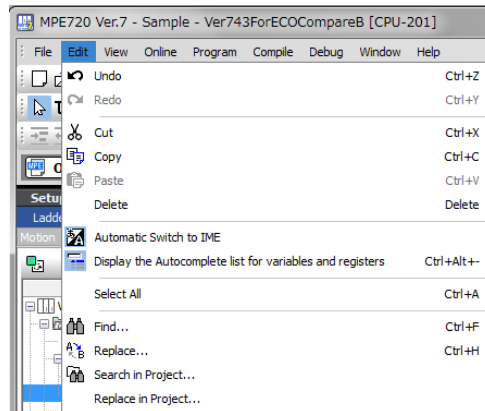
MPE720 Ver.7 - Sample - Ver743ForECOCompareB [CPU-201]

File Edit View Online Program Compile Debug Window Help

Undo Ctrl+Z
Redo Ctrl+Y
Cut Ctrl+X
Copy Ctrl+C
Paste Ctrl+V
Delete Delete
Automatic Switch to IME
Display the Autocomplete list for variables and registers Ctrl+Alt+-
Select All Ctrl+A
Find... Ctrl+F
Replace... Ctrl+H
Search in Project...
Replace in Project...

Setu
Ladde
Motion